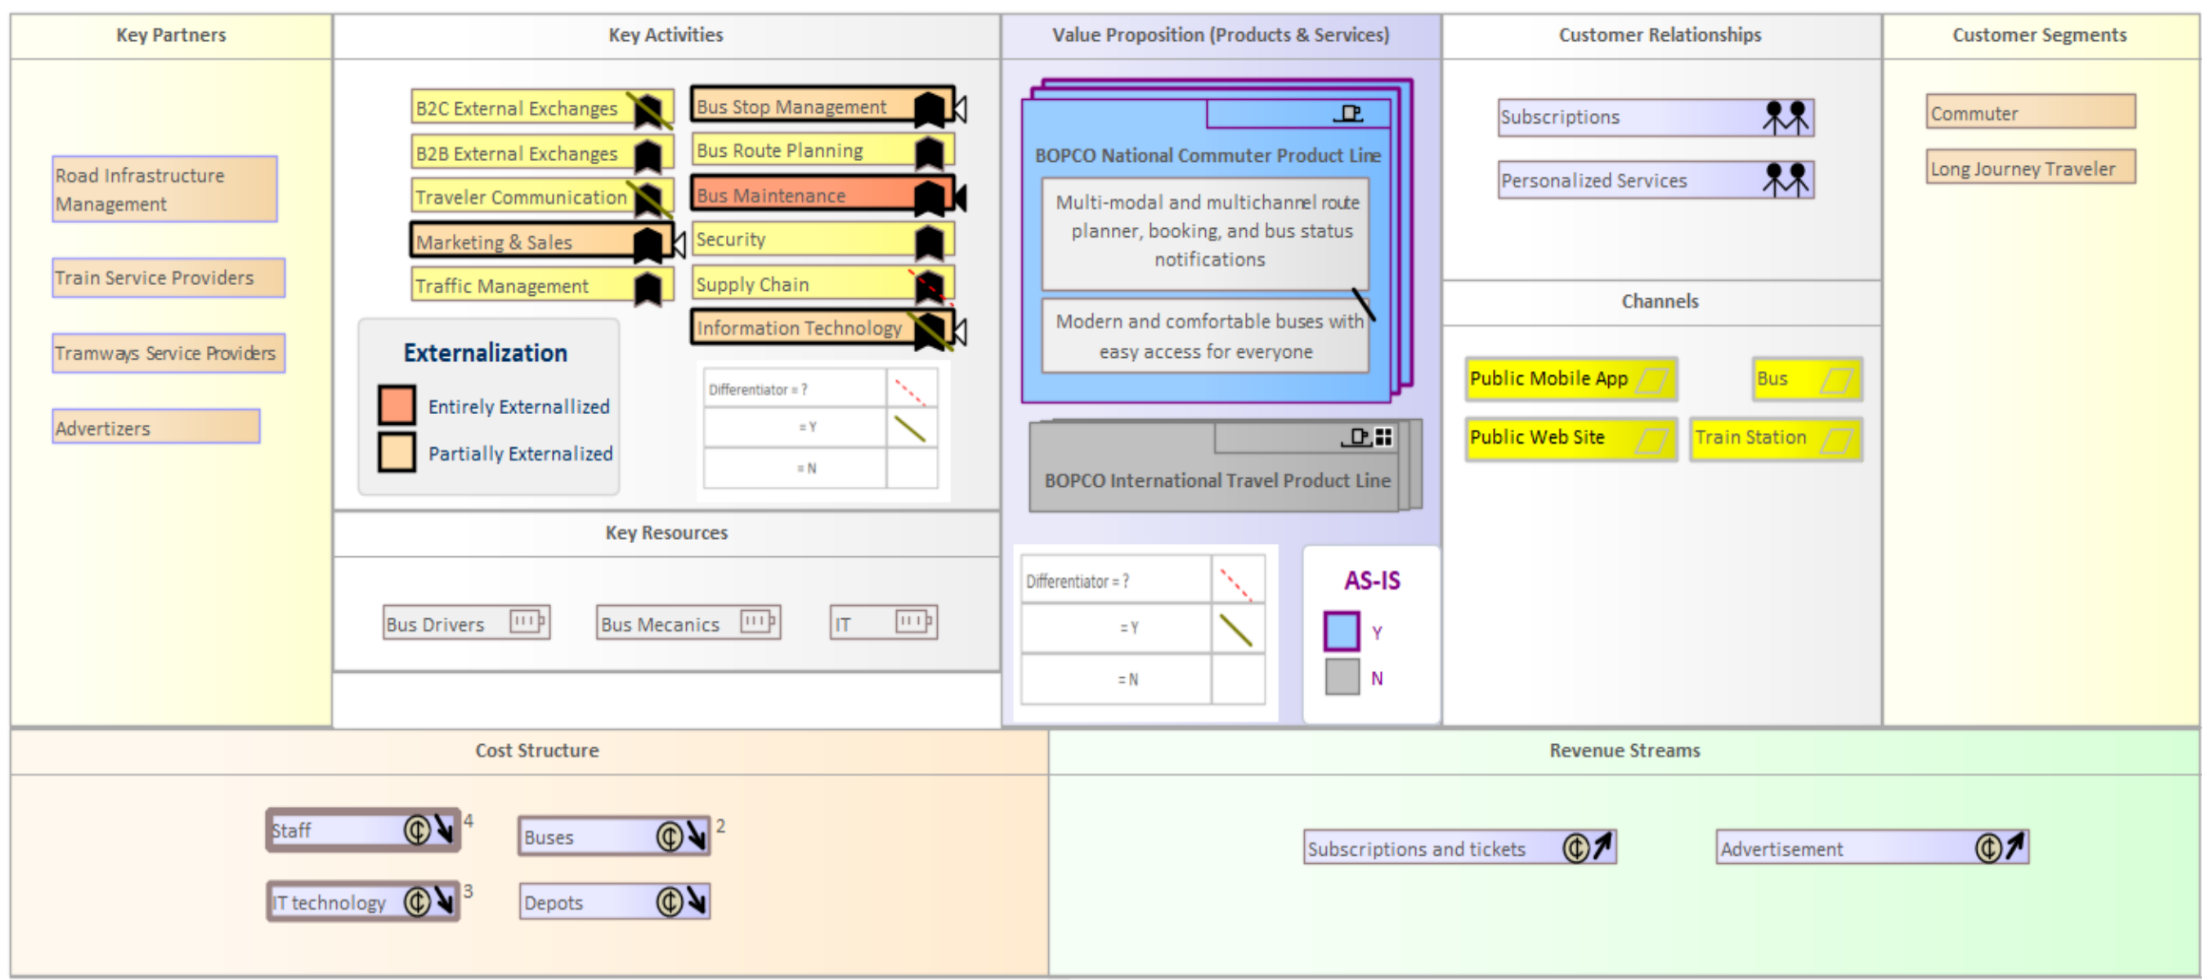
Key Partners

Road Infrastructure Management

Train Service Providers

Tramways Service Providers

Advertizers

Key Activities

B2C External Exchanges

B2B External Exchanges

Traveler Communication

Marketing & Sales

Traffic Management

Bus Stop Management

Bus Route Planning

Bus Maintenance

Security

Supply Chain

Information Technology

Externalization

Entirely Externallized

Partially Externalized

| Differentiator = ? | |
|---|---|
| = Y | |
| = N | |

Key Resources

Bus Drivers

Bus Mecanics

IT

Value Proposition (Products & Services)

BOPCO National Commuter Product Line

Multi-modal and multichannel route planner, booking, and bus status notifications

Modern and comfortable buses with easy access for everyone

BOPCO International Travel Product Line

| Differentiator = ? | |
|---|---|
| = Y | |
| = N | |

AS-IS

Y

N

Customer Relationships

Subscriptions

Personalized Services

Channels

Public Mobile App

Bus

Public Web Site

Train Station

Customer Segments

Commuter

Long Journey Traveler

Cost Structure

Staff 4

Buses 2

IT technology 3

Depots

Revenue Streams

Subscriptions and tickets

Advertisement